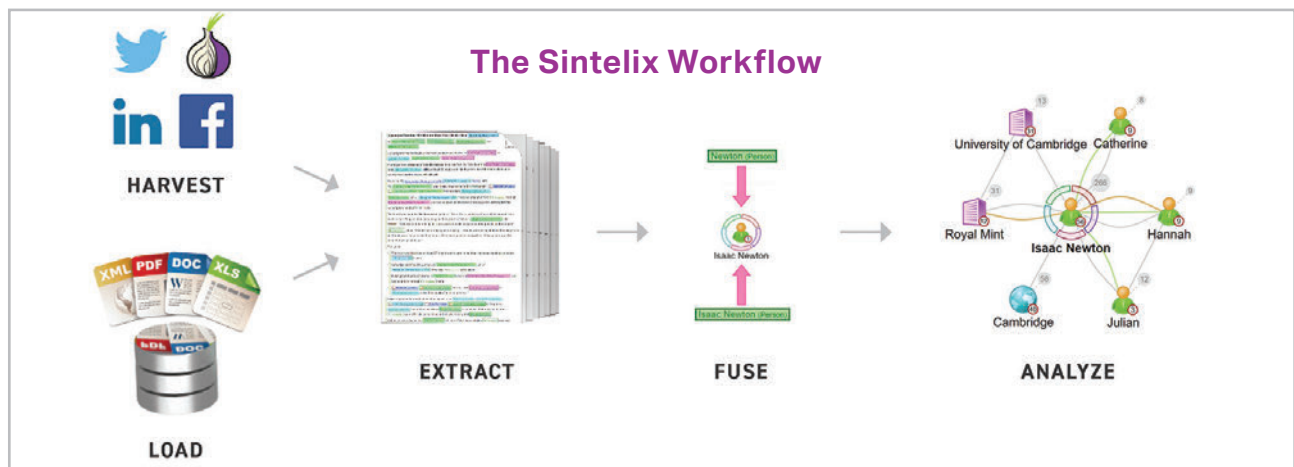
The Sintelix Workflow

in

HARVEST

XML PDF DOC XLS

DOC

LOAD

EXTRACT

Newton (Person)

Isaac Newton

Isaac Newton (Person)

FUSE

13

8

University of Cambridge

Catherine

31

205

9

Royal Mint

Isaac Newton

Hannah

56

12

Cambridge

Julian

ANALYZE